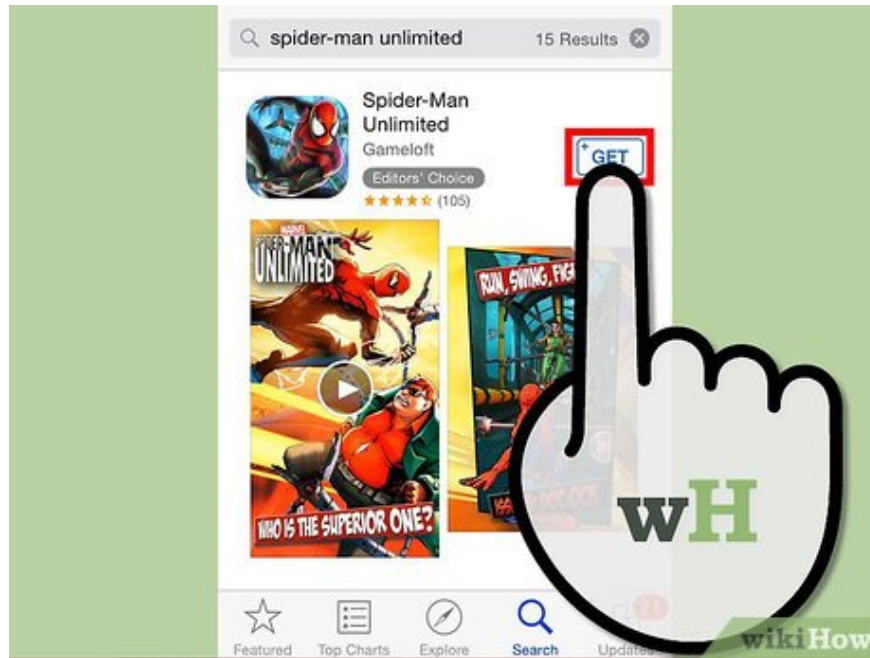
spider-man unlimited 15 Results

Spider-Man Unlimited
Gameloft
Editors' Choice
(105)

GET

MARVEL SPIDER-MAN UNLIMITED

WHO IS THE SUPERIOR ONE?

RUN, SWING, FIGHT

wH

Featured Top Charts Explore Search Updates

wikiHow